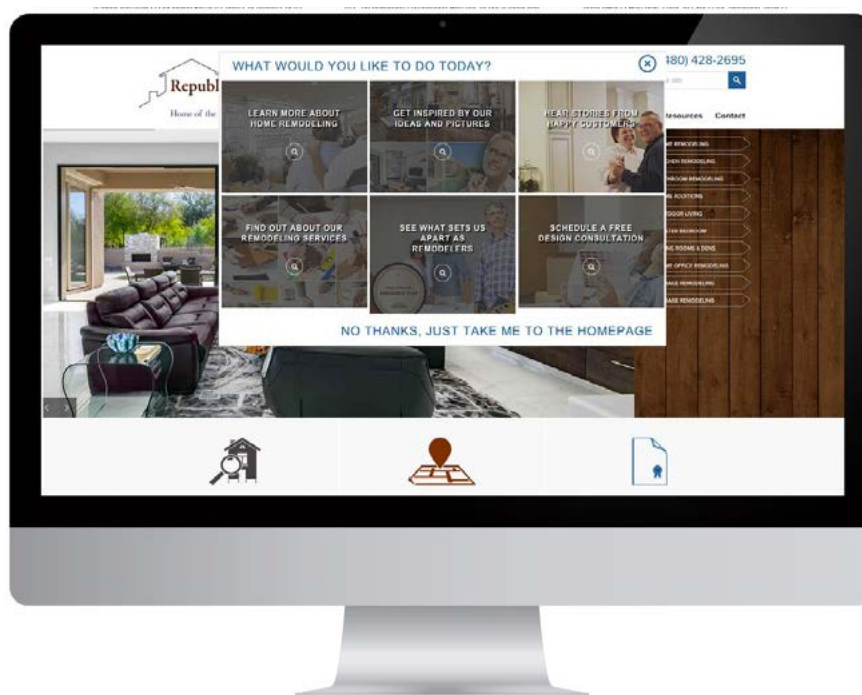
Republ

Home of the

480) 428-2695

esources Contact

WHAT WOULD YOU LIKE TO DO TODAY?

LEARN MORE ABOUT HOME REMODELING

GET INSPIRED BY OUR IDEAS AND PICTURES

HEAR STORIES FROM HAPPY CUSTOMERS

FIND OUT ABOUT OUR REMODELING SERVICES

SEE WHAT SETS US APART AS REMODELERS

SCHEDULE A FREE DESIGN CONSULTATION

NO THANKS, JUST TAKE ME TO THE HOMEPAGE

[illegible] REMODELING
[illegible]CHEN REMODELING
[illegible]HROOM REMODELING
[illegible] ADDITIONS
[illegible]TDOOR LIVING
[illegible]STER BEDROOM
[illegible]NG ROOMS & DENS
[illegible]ME OFFICE REMODELING
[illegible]RAGE REMODELING
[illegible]MASE REMODELING